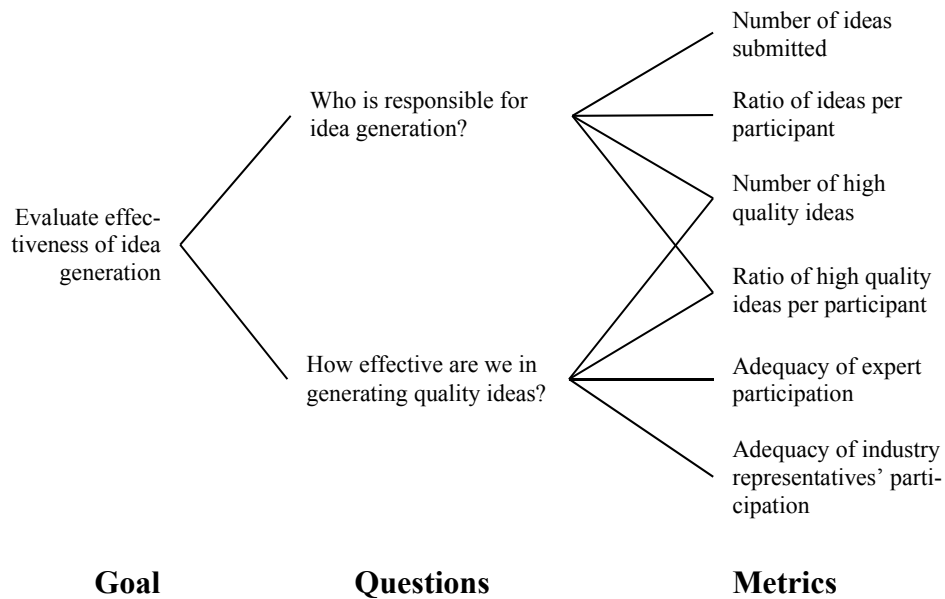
Evaluate effectiveness of idea generation

Who is responsible for idea generation?

How effective are we in generating quality ideas?

Number of ideas submitted

Ratio of ideas per participant

Number of high quality ideas

Ratio of high quality ideas per participant

Adequacy of expert participation

Adequacy of industry representatives' participation

Goal

Questions

Metrics